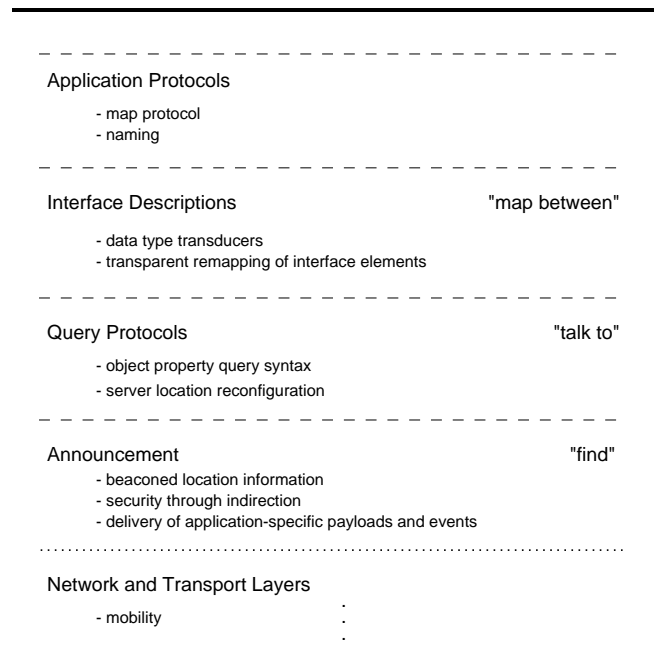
Application Protocols

- map protocol
- naming

Interface Descriptions "map between"

- data type transducers
- transparent remapping of interface elements

Query Protocols "talk to"

- object property query syntax
- server location reconfiguration

Announcement "find"

- beaconed location information
- security through indirection
- delivery of application-specific payloads and events

Network and Transport Layers

- mobility